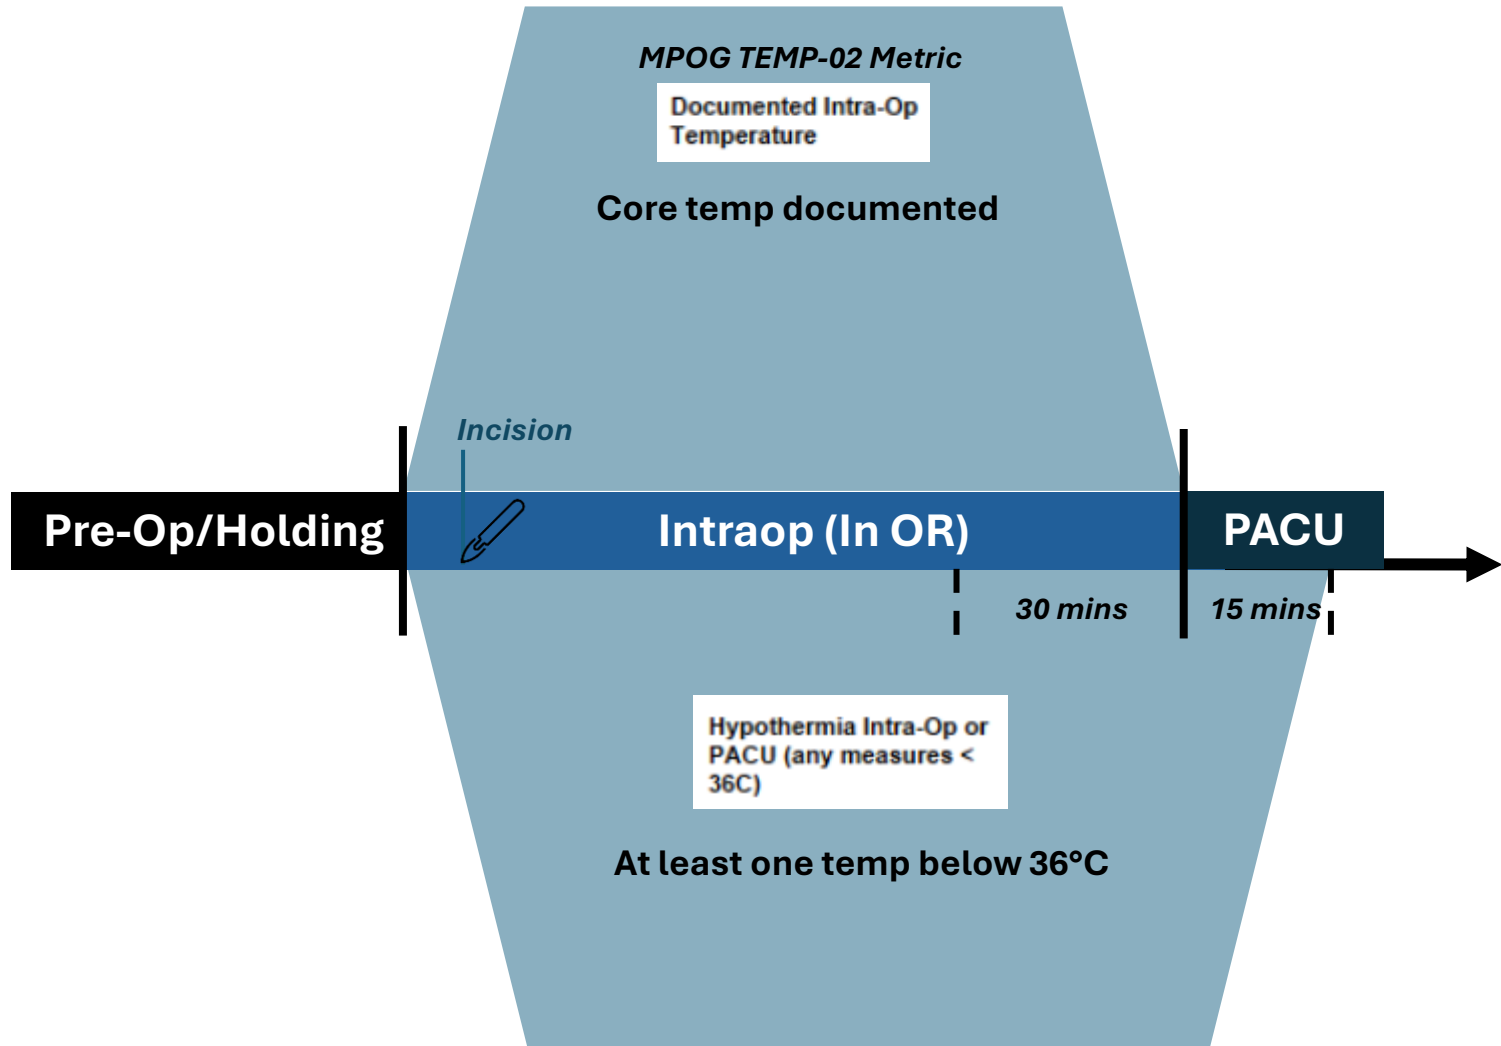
MPOG TEMP-02 Metric

Documented Intra-Op Temperature

Core temp documented

Incision

Pre-Op/Holding

Intraop (In OR)

PACU

30 mins

15 mins

Hypothermia Intra-Op or PACU (any measures < 36C)

At least one temp below 36°C